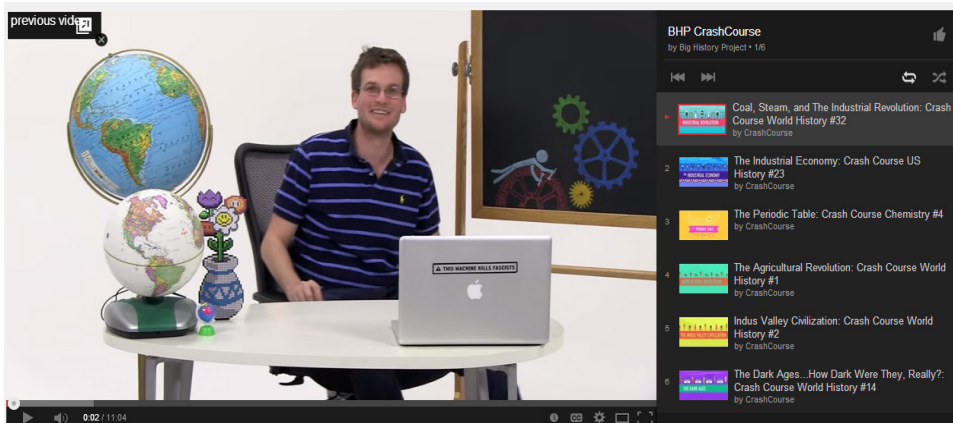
previous vide

THIS MACHINE KILLS FASCISTS

0:02 / 11:04

BHP CrashCourse
by Big History Project • 1/6

Coal, Steam, and The Industrial Revolution: Crash Course World History #32
by CrashCourse

2 The Industrial Economy: Crash Course US History #23
by CrashCourse

3 The Periodic Table: Crash Course Chemistry #4
by CrashCourse

4 The Agricultural Revolution: Crash Course World History #1
by CrashCourse

5 Indus Valley Civilization: Crash Course World History #2
by CrashCourse

6 The Dark Ages...How Dark Were They, Really?: Crash Course World History #14
by CrashCourse